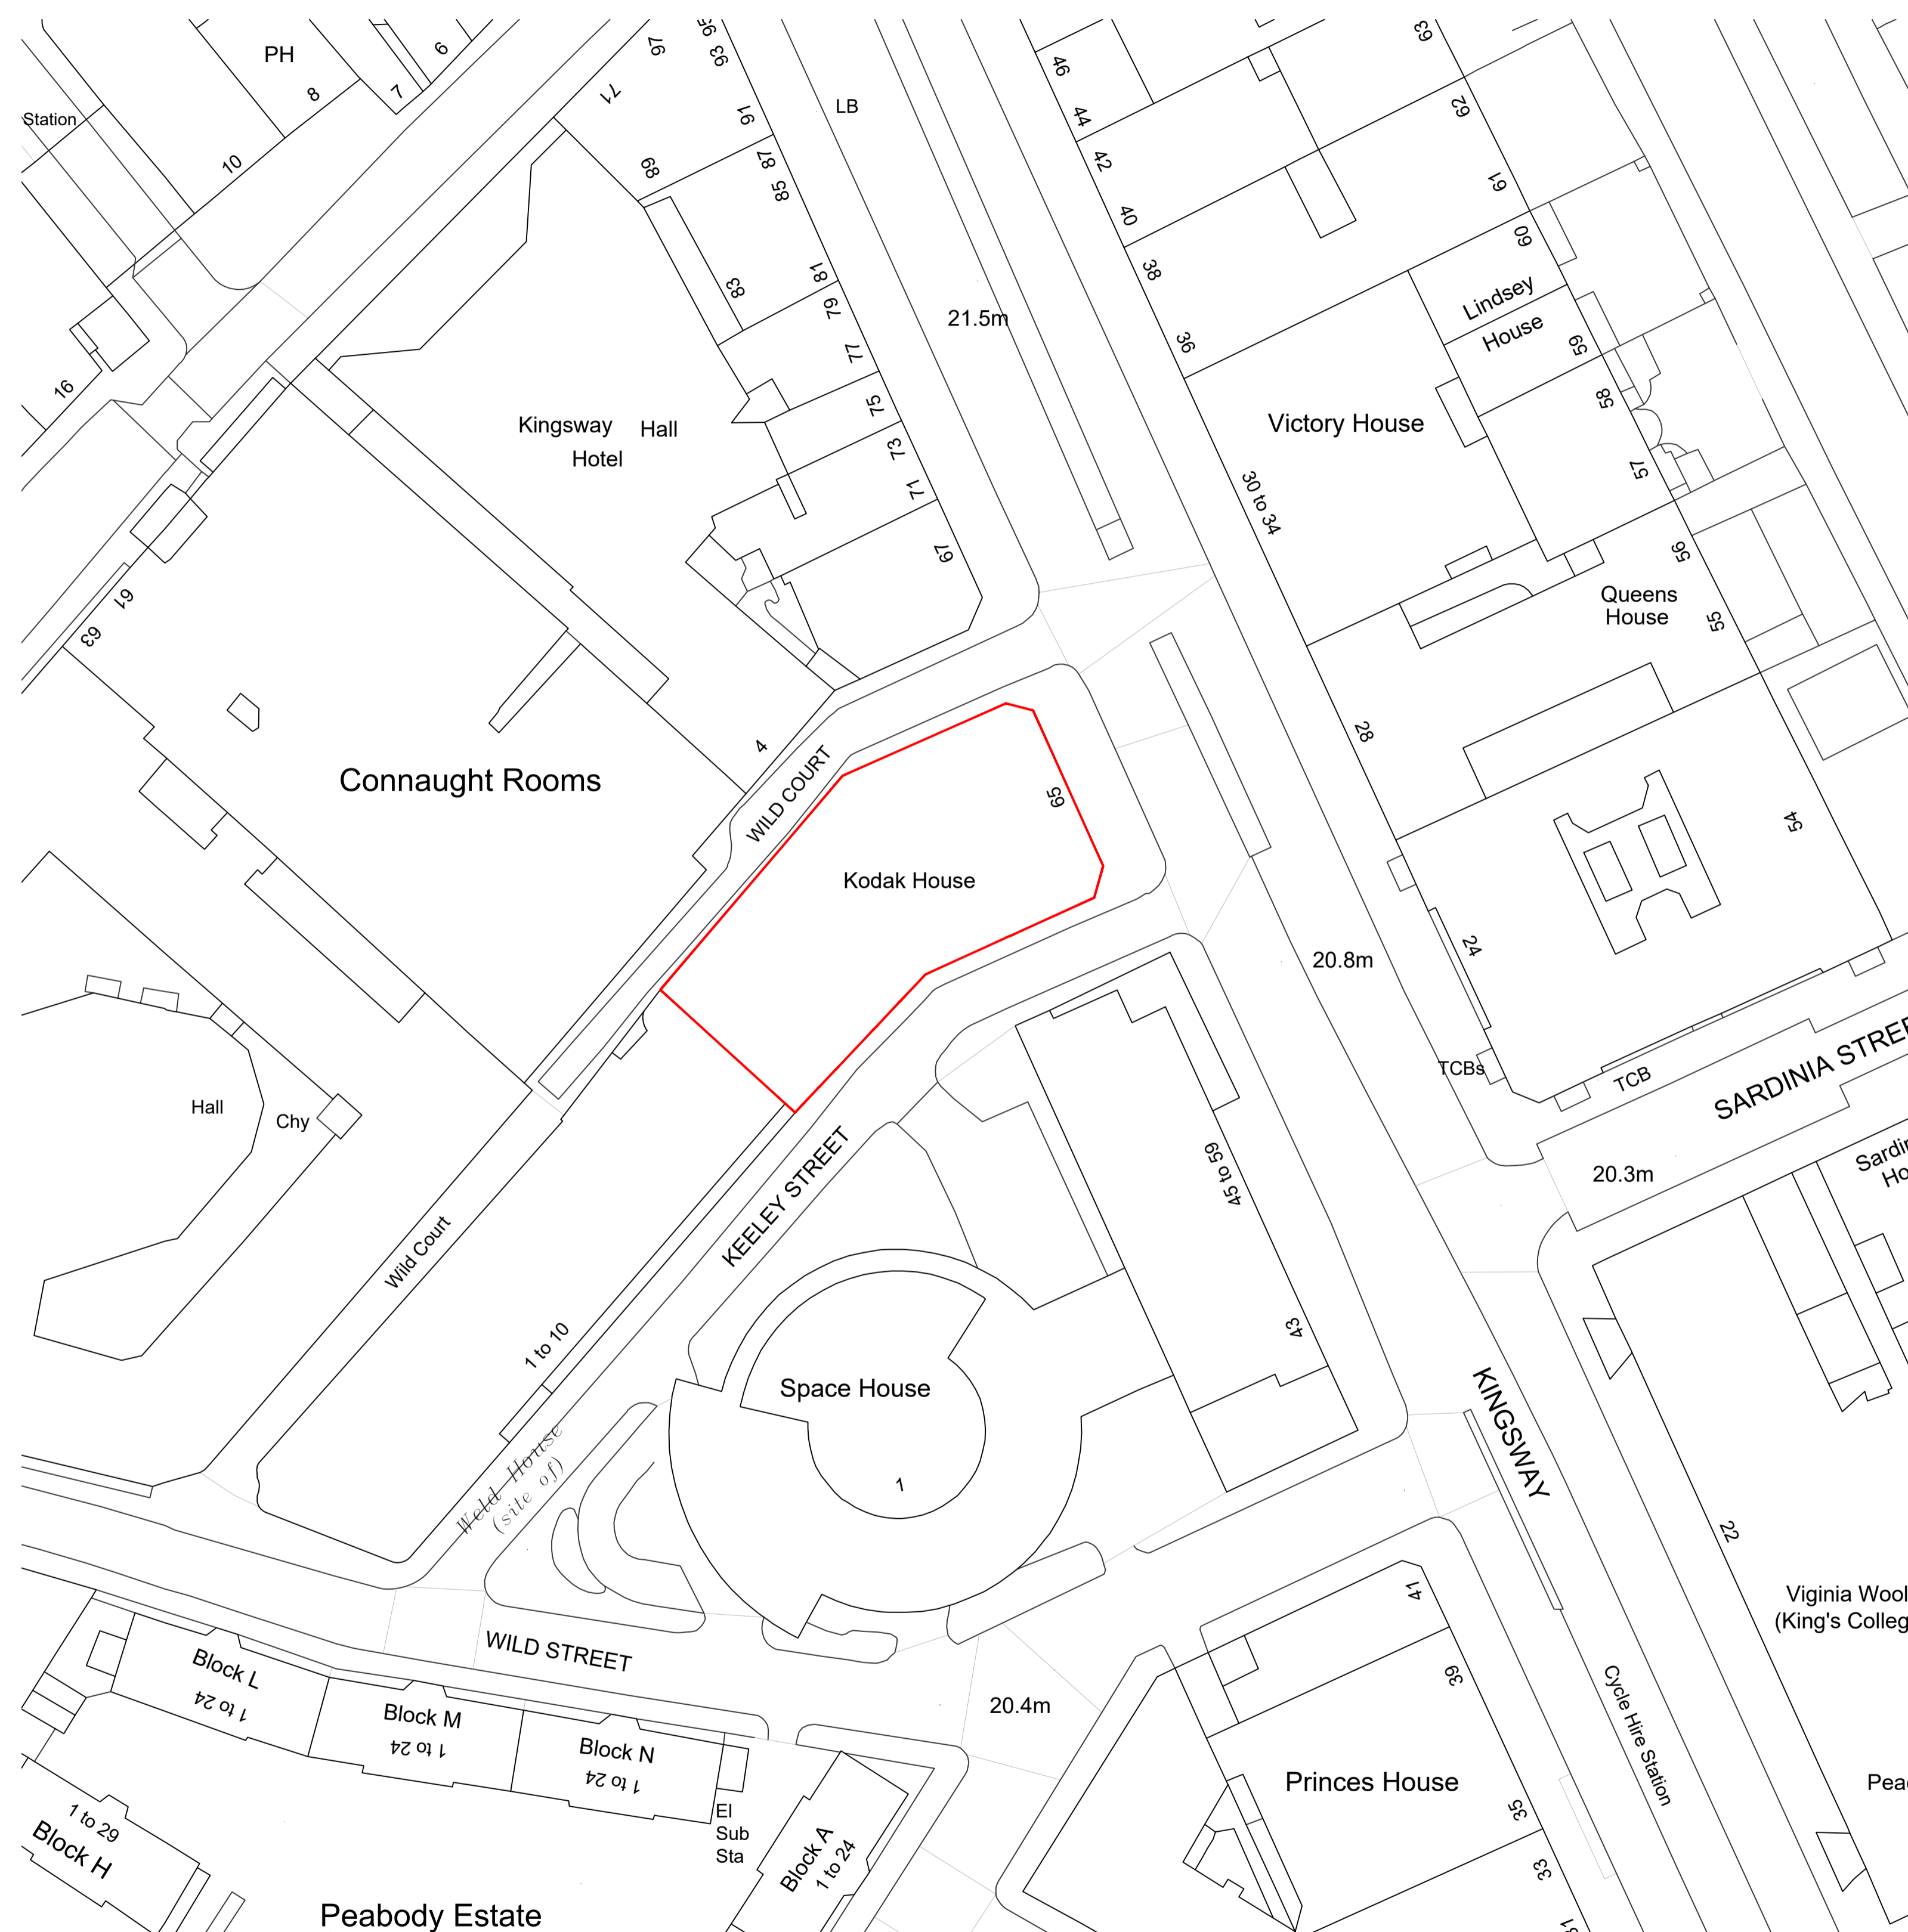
PH
6
7
8
Station
10
16
97
95
93
71
91
89
87
85
83
81
79
77
75
73
71
67
LB
21.5m
46
44
42
40
38
36
63
62
61
60
Lindsey House
59
58
57
56
55
54
Victory House
30 to 34
Queens House
28
24
Kingsway Hall Hotel
Connaught Rooms
61
63
4
WILD COURT
Kodak House
65
20.8m
TCBs
TCB
SARDINIA STREE
20.3m
Sardi Ho
Hall
Chy
Wild Court
1 to 10
KEELEY STREET
45 to 59
43
Space House
1
Weld House (site of)
KINGSWAY
Cycle Hire Station
22
Vigina Wool (King's College
WILD STREET
Block L
1 to 24
Block M
1 to 24
Block N
1 to 24
20.4m
El Sub Sta
Block A 1 to 24
1 to 29
Block H
Peabody Estate
41
39
Princes House
35
33
Pea